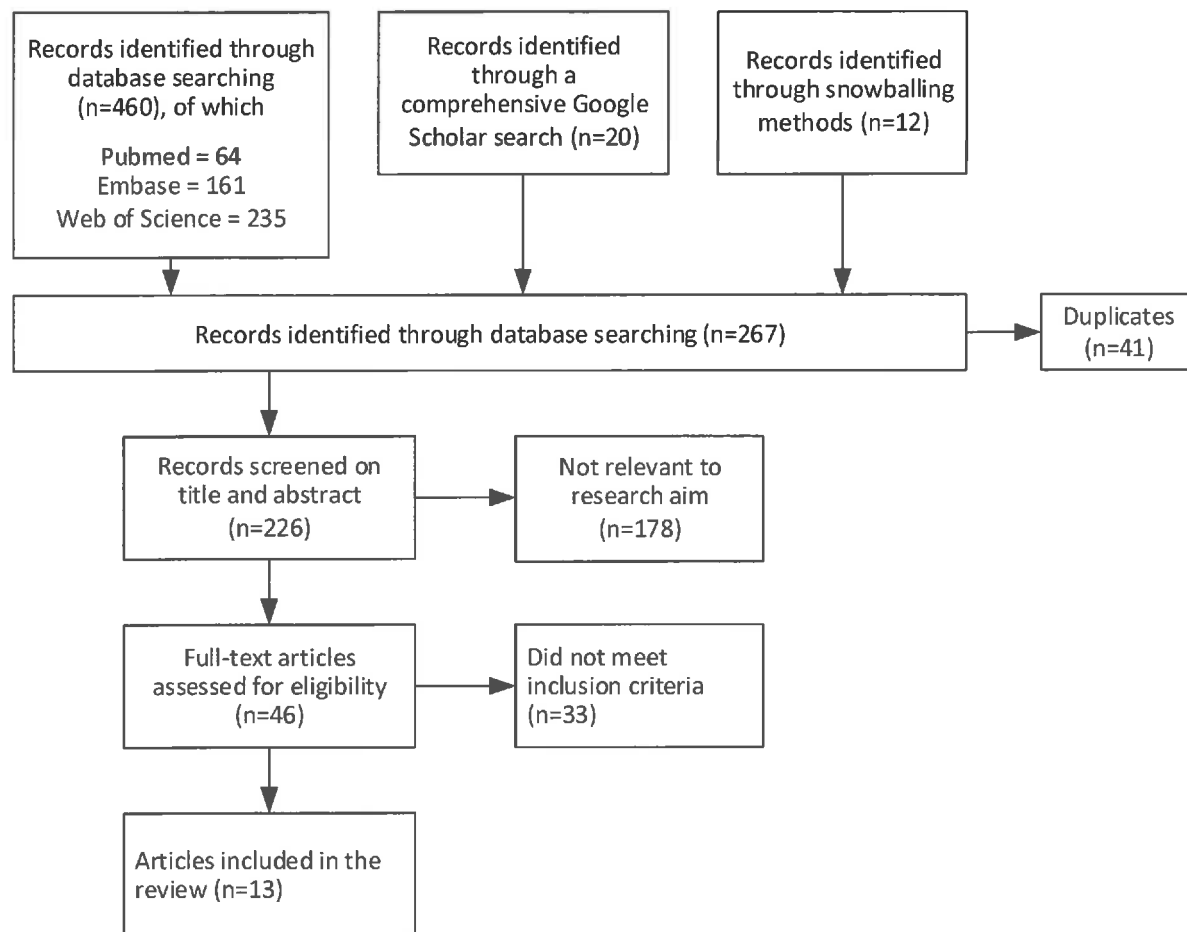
Records identified through database searching (n=460), of which

Pubmed = 64
Embase = 161
Web of Science = 235

Records identified through a comprehensive Google Scholar search (n=20)

Records identified through snowballing methods (n=12)

Records identified through database searching (n=267)

Duplicates (n=41)

Records screened on title and abstract (n=226)

Not relevant to research aim (n=178)

Full-text articles assessed for eligibility (n=46)

Did not meet inclusion criteria (n=33)

Articles included in the review (n=13)